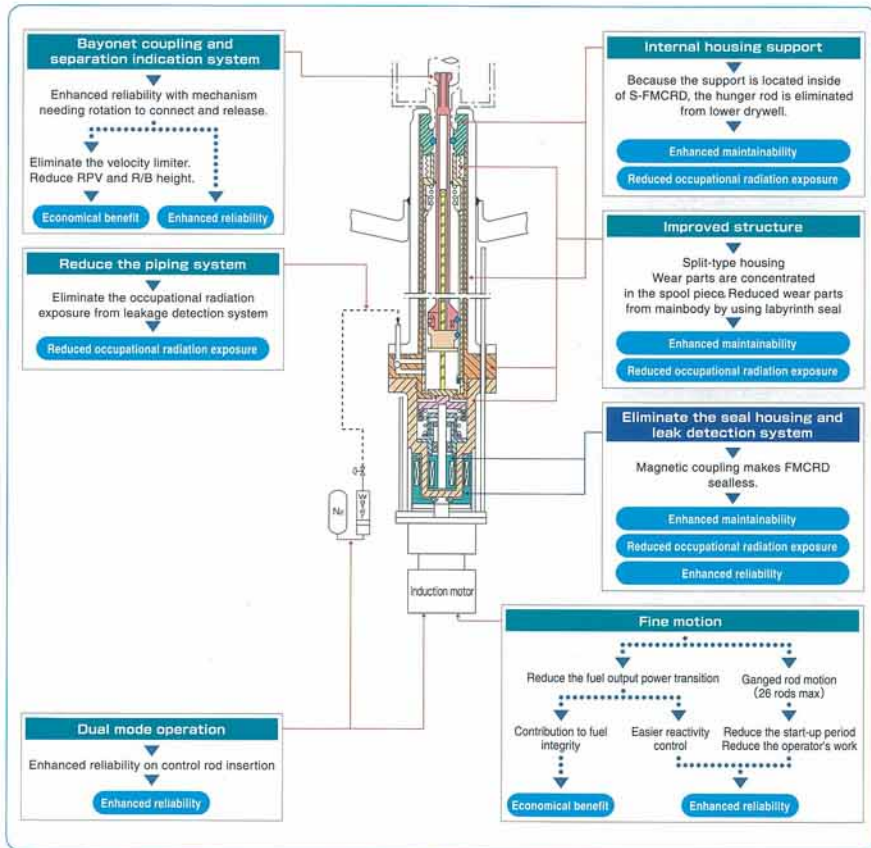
Bayonet coupling and separation indication system

Enhanced reliability with mechanism needing rotation to connect and release.

Eliminate the velocity limiter. Reduce RPV and R/B height.

Economical benefit

Enhanced reliability

Reduce the piping system

Eliminate the occupational radiation exposure from leakage detection system

Reduced occupational radiation exposure

Internal housing support

Because the support is located inside of S-FMCRD, the hunger rod is eliminated from lower drywell.

Enhanced maintainability

Reduced occupational radiation exposure

Improved structure

Split-type housing
Wear parts are concentrated in the spool piece. Reduced wear parts from mainbody by using labyrinth seal

Enhanced maintainability

Reduced occupational radiation exposure

Eliminate the seal housing and leak detection system

Magnetic coupling makes FMCRD sealless.

Enhanced maintainability

Reduced occupational radiation exposure

Enhanced reliability

$N_2$

Induction motor

Fine motion

Reduce the fuel output power transition

Ganged rod motion (26 rods max)

Contribution to fuel integrity

Easier reactivity control

Reduce the start-up period
Reduce the operator's work

Economical benefit

Enhanced reliability

Dual mode operation

Enhanced reliability on control rod insertion

Enhanced reliability